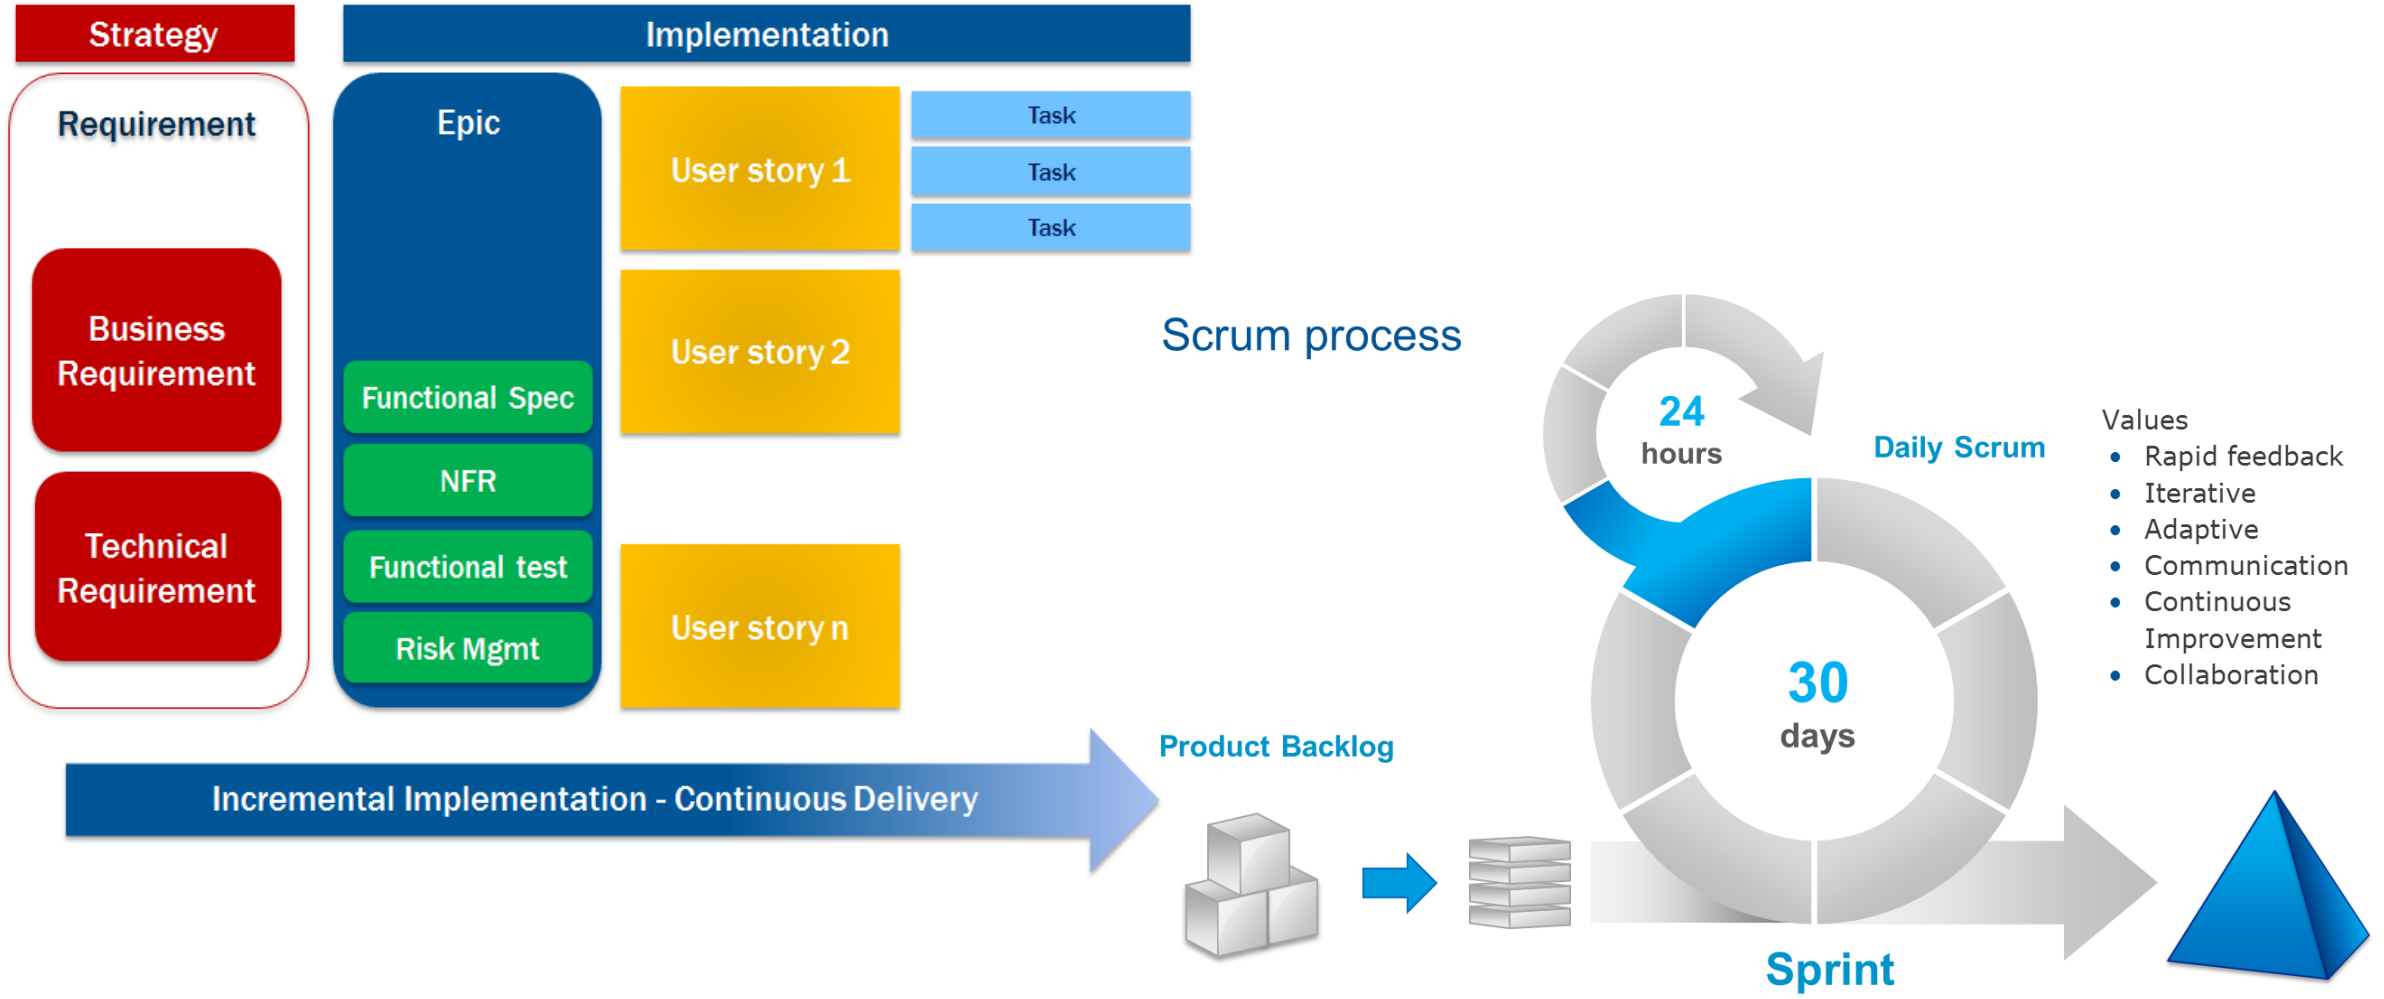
Strategy

Implementation

Requirement

Business Requirement

Technical Requirement

Epic

Functional Spec

NFR

Functional test

Risk Mgmt

User story 1

Task

Task

Task

User story 2

User story n

Scrum process

24 hours

Daily Scrum

Values
- Rapid feedback
- Iterative
- Adaptive
- Communication
- Continuous Improvement
- Collaboration

30 days

Product Backlog

Incremental Implementation - Continuous Delivery

Sprint